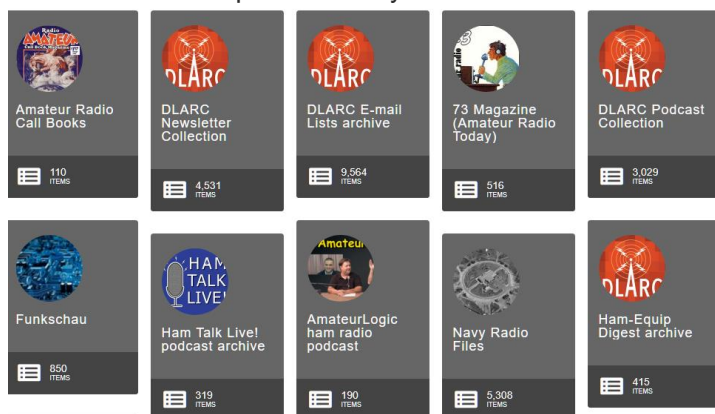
Radio AMATEUR Call Book Magazine

Amateur Radio Call Books

110 ITEMS

DLARC

DLARC Newsletter Collection

4,531 ITEMS

DLARC

DLARC E-mail Lists archive

9,564 ITEMS

73

73 Magazine (Amateur Radio Today)

516 ITEMS

DLARC

DLARC Podcast Collection

3,029 ITEMS

Funkschau

850 ITEMS

HAM TALK LIVE!

Ham Talk Live! podcast archive

319 ITEMS

Amateur

AmateurLogic ham radio podcast

190 ITEMS

Navy Radio Files

5,308 ITEMS

DLARC

Ham-Equip Digest archive

415 ITEMS